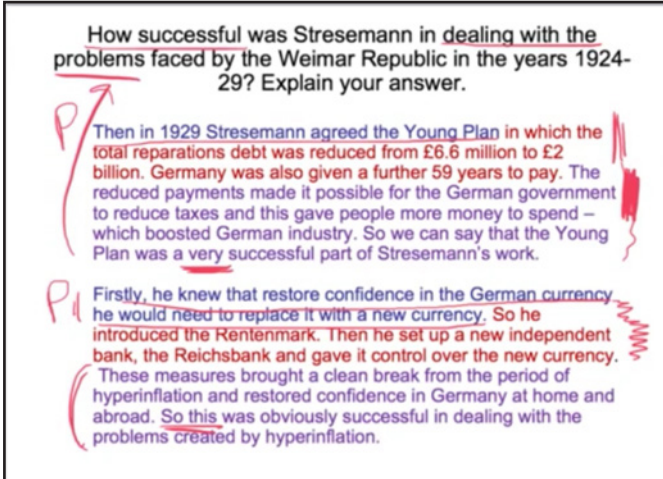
How successful was Stresemann in dealing with the problems faced by the Weimar Republic in the years 1924-29? Explain your answer.

P

Then in 1929 Stresemann agreed the Young Plan in which the total reparations debt was reduced from £6.6 million to £2 billion. Germany was also given a further 59 years to pay. The reduced payments made it possible for the German government to reduce taxes and this gave people more money to spend – which boosted German industry. So we can say that the Young Plan was a very successful part of Stresemann's work.

P

Firstly, he knew that restore confidence in the German currency he would need to replace it with a new currency. So he introduced the Rentenmark. Then he set up a new independent bank, the Reichsbank and gave it control over the new currency. These measures brought a clean break from the period of hyperinflation and restored confidence in Germany at home and abroad. So this was obviously successful in dealing with the problems created by hyperinflation.